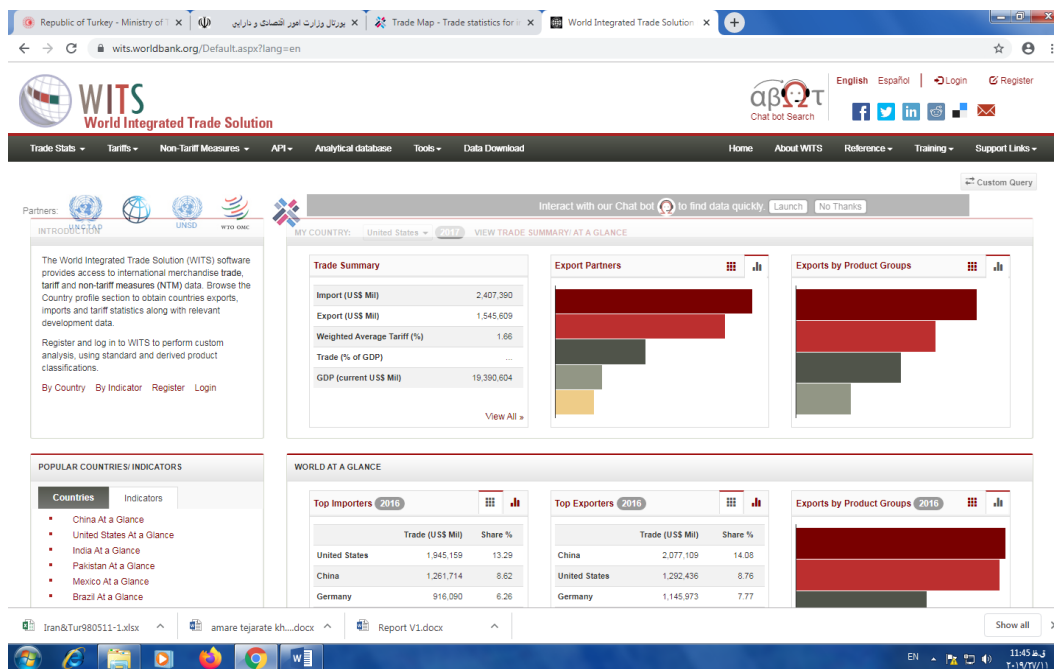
Republic of Turkey - Ministry of T ×
پورتال وزارت امور اقتصادی و دارایی ×
Trade Map - Trade statistics for ×
World Integrated Trade Solution ×

wits.worldbank.org/Default.aspx?lang=en

WITS
World Integrated Trade Solution

αβΩτ
Chat bot Search

English Español Login Register

Trade Stats Tariffs Non-Tariff Measures API Analytical database Tools Data Download Home About WITS Reference Training Support Links

Custom Query

Partners: UNCTAD UNSD WTO OMC

Interact with our Chat bot to find data quickly. Launch No Thanks

INTRODUCTION

The World Integrated Trade Solution (WITS) software provides access to international merchandise trade, tariff and non-tariff measures (NTM) data. Browse the Country profile section to obtain countries exports, imports and tariff statistics along with relevant development data.

Register and log in to WITS to perform custom analysis, using standard and derived product classifications.

By Country By Indicator Register Login

MY COUNTRY: United States 2017 VIEW TRADE SUMMARY/ AT A GLANCE

Trade Summary

| | |
|---|---|
| Import (US$ Mil) | 2,407,390 |
| Export (US$ Mil) | 1,545,609 |
| Weighted Average Tariff (%) | 1.66 |
| Trade (% of GDP) | ... |
| GDP (current US$ Mil) | 19,390,604 |

View All »

Export Partners

Exports by Product Groups

POPULAR COUNTRIES/ INDICATORS

Countries Indicators

China At a Glance
United States At a Glance
India At a Glance
Pakistan At a Glance
Mexico At a Glance
Brazil At a Glance

WORLD AT A GLANCE

Top Importers 2016

| | Trade (US$ Mil) | Share % |
|---|---|---|
| United States | 1,945,159 | 13.29 |
| China | 1,261,714 | 8.62 |
| Germany | 916,090 | 6.26 |

Top Exporters 2016

| | Trade (US$ Mil) | Share % |
|---|---|---|
| China | 2,077,109 | 14.08 |
| United States | 1,292,436 | 8.76 |
| Germany | 1,145,973 | 7.77 |

Exports by Product Groups 2016

Iran&Tur980511-1.xlsx
amare tejarate kh....docx
Report V1.docx
Show all

EN 11:45 ق.ظ ۲۰۱۹/۰۷/۱۱